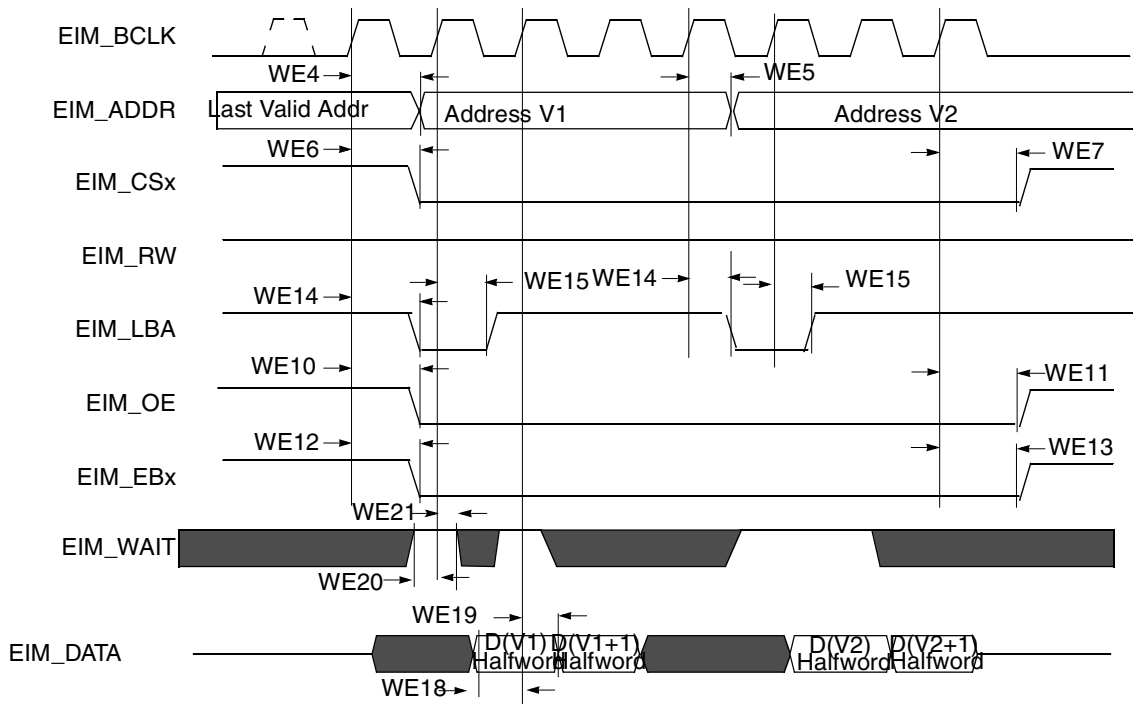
EIM_BCLK
WE4
WE5
EIM_ADDR
Last Valid Addr
Address V1
Address V2
WE6
WE7
EIM_CSx
EIM_RW
WE14
WE15
WE14
WE15
EIM_LBA
WE10
WE11
EIM_OE
WE12
WE13
EIM_EBx
WE21
EIM_WAIT
WE20
WE19
EIM_DATA
D(V1) Halfword
D(V1+1) Halfword
D(V2) Halfword
D(V2+1) Halfword
WE18